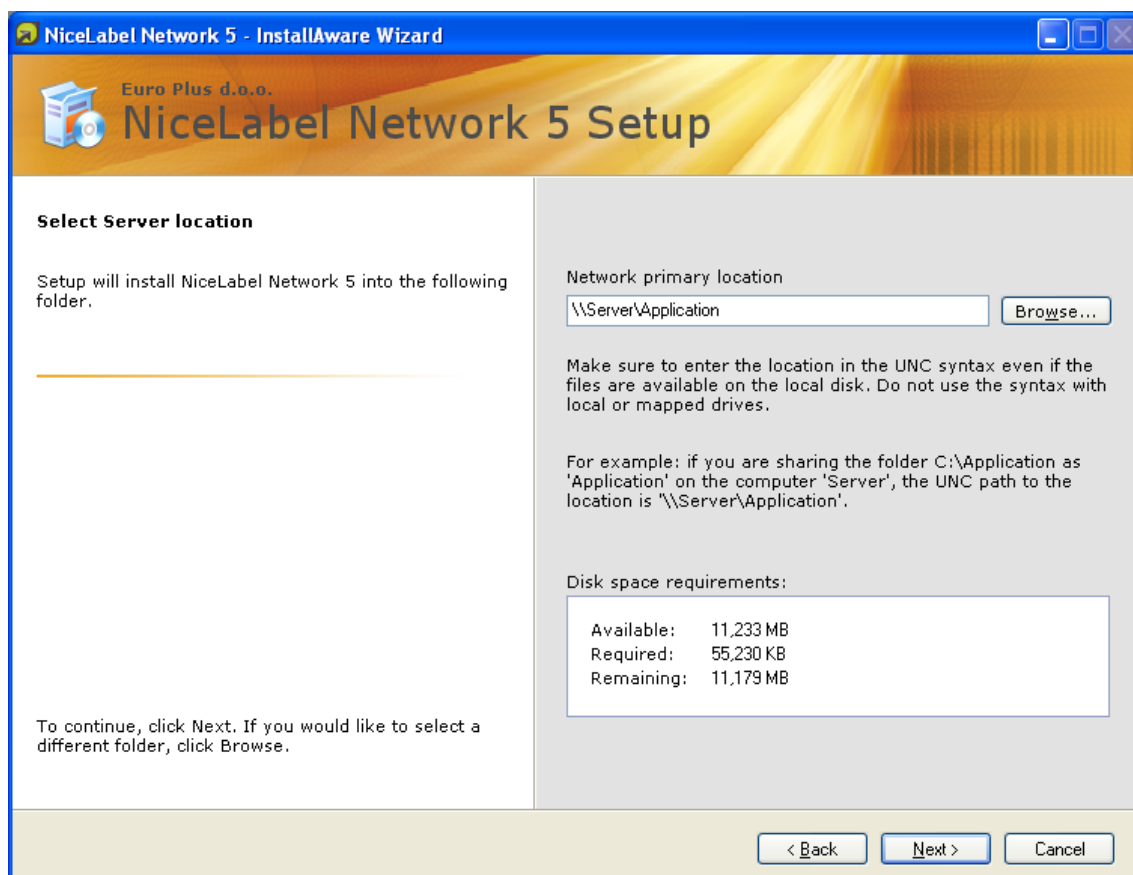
NiceLabel Network 5 - InstallAware Wizard

Euro Plus d.o.o.
NiceLabel Network 5 Setup

Select Server location

Setup will install NiceLabel Network 5 into the following folder.

To continue, click Next. If you would like to select a different folder, click Browse.

Network primary location

\\Server\Application

Browse...

Make sure to enter the location in the UNC syntax even if the files are available on the local disk. Do not use the syntax with local or mapped drives.

For example: if you are sharing the folder C:\Application as 'Application' on the computer 'Server', the UNC path to the location is '\\Server\Application'.

Disk space requirements:

Available: 11,233 MB
Required: 55,230 KB
Remaining: 11,179 MB

< Back

Next >

Cancel